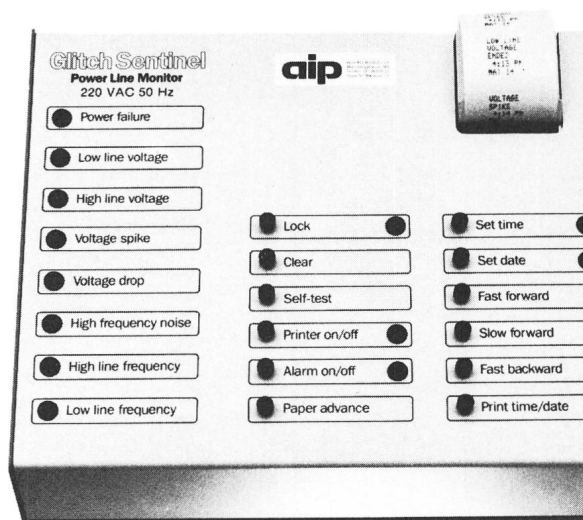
Glitch Sentinel
Power Line Monitor
220 VAC 50 Hz

aip

Power failure
Low line voltage
High line voltage
Voltage spike
Voltage drop
High frequency noise
High line frequency
Low line frequency

Lock
Clear
Self-test
Printer on/off
Alarm on/off
Paper advance

Set time
Set date
Fast forward
Slow forward
Fast backward
Print time/date

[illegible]
LOW LINE
VOLTAGE
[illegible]
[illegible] PM
MAY 14 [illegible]

VOLTAGE
SPIKE
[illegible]